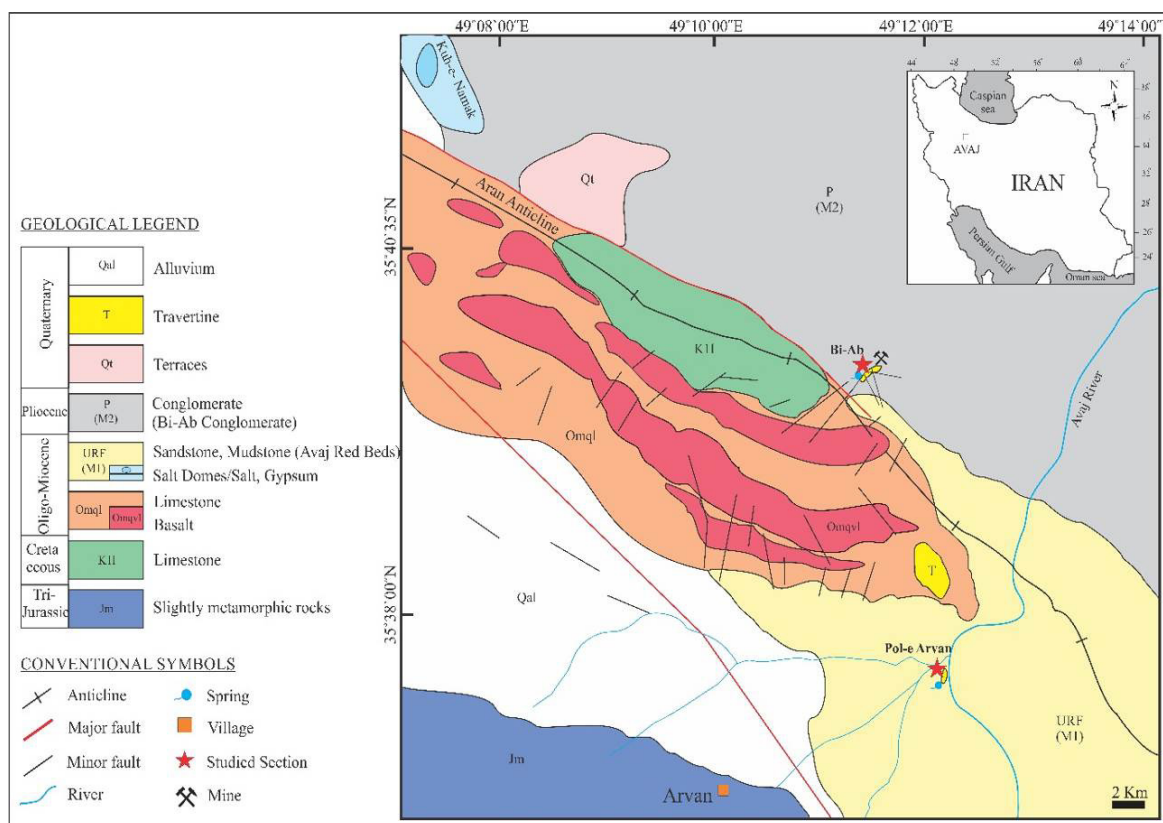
49°08'00"E 49°10'00"E 49°12'00"E 49°14'00"

Kuh-e- Namak

Qt

P (M2)

Aran Anticline

35°40'35"N

K11

Bi-Ab

Omql

Omqvl

T

Qal

35°38'00"N

Pol-e Arvan

Avaj River

URF (M1)

Jm

Arvan

2 Km

44 48 52 56 60 64

Caspian sea

AVAJ

IRAN

Persian Gulf

Oman sea

N

GEOLOGICAL LEGEND

| | | |
|---|---|---|
| Quaternary | Qal | Alluvium |
| | T | Travertine |
| | Qt | Terraces |
| Pliocene | P (M2) | Conglomerate (Bi-Ab Conglomerate) |
| Oligo-Miocene | URF (M1) | Sandstone, Mudstone (Avaj Red Beds) |
| | | Salt Domes/Salt, Gypsum |
| | Omql / Omqvl | Limestone / Basalt |
| Cretaceous | K11 | Limestone |
| Tri-Jurassic | Jm | Slightly metamorphic rocks |

CONVENTIONAL SYMBOLS

Anticline
Major fault
Minor fault
River
Spring
Village
Studied Section
Mine